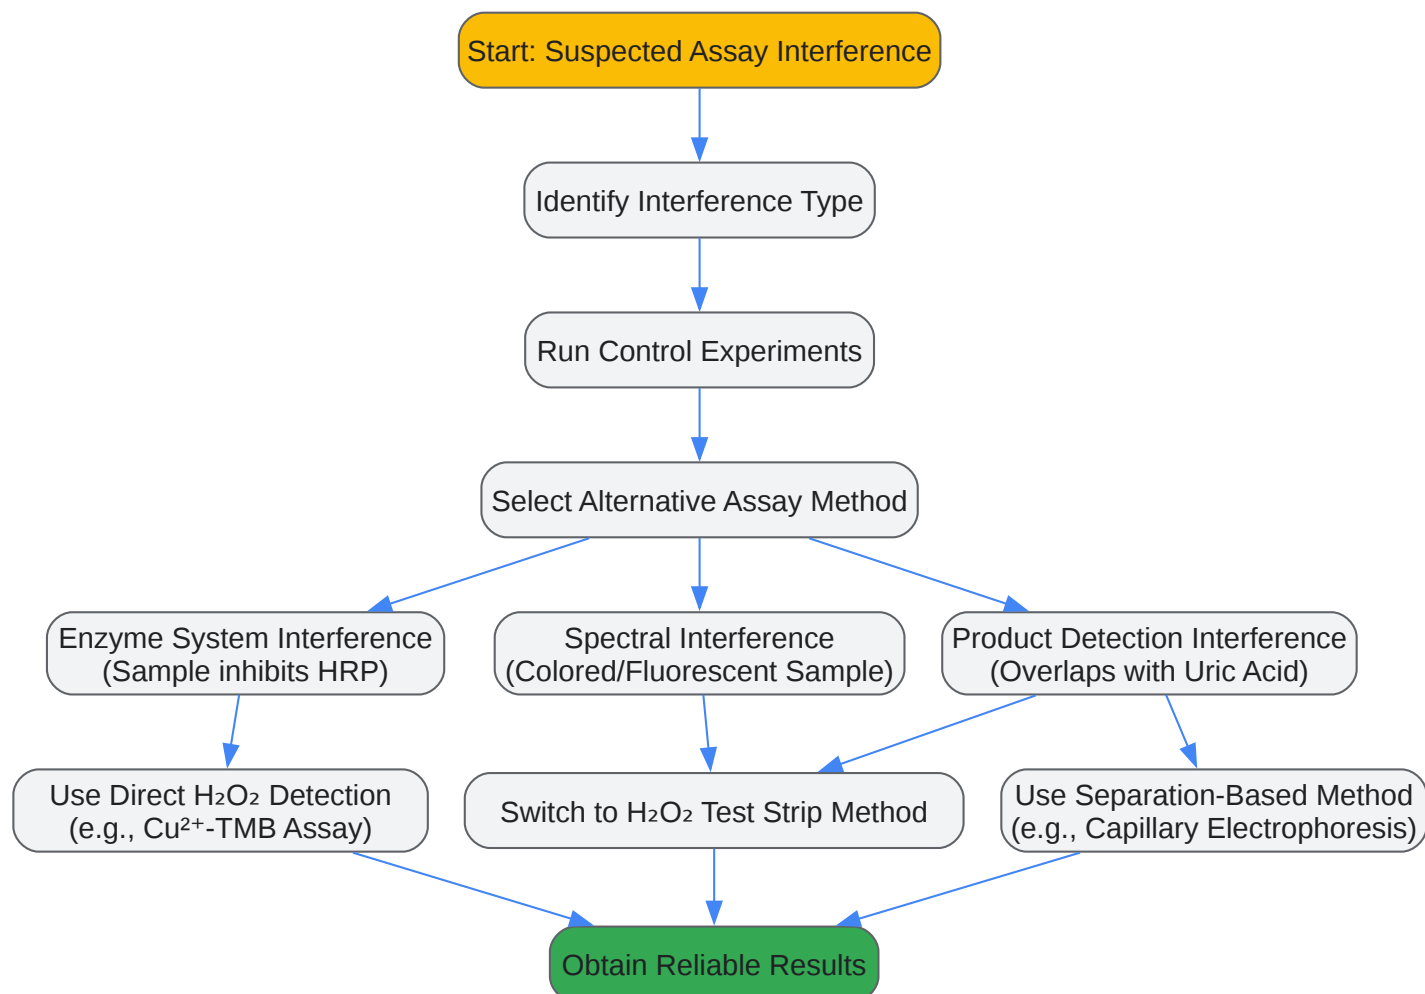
Start: Suspected Assay Interference

Identify Interference Type

Run Control Experiments

Select Alternative Assay Method

Enzyme System Interference (Sample inhibits HRP)

Spectral Interference (Colored/Fluorescent Sample)

Product Detection Interference (Overlaps with Uric Acid)

Use Direct $H_2O_2$ Detection (e.g., $Cu^{2+}$-TMB Assay)

Switch to $H_2O_2$ Test Strip Method

Use Separation-Based Method (e.g., Capillary Electrophoresis)

Obtain Reliable Results